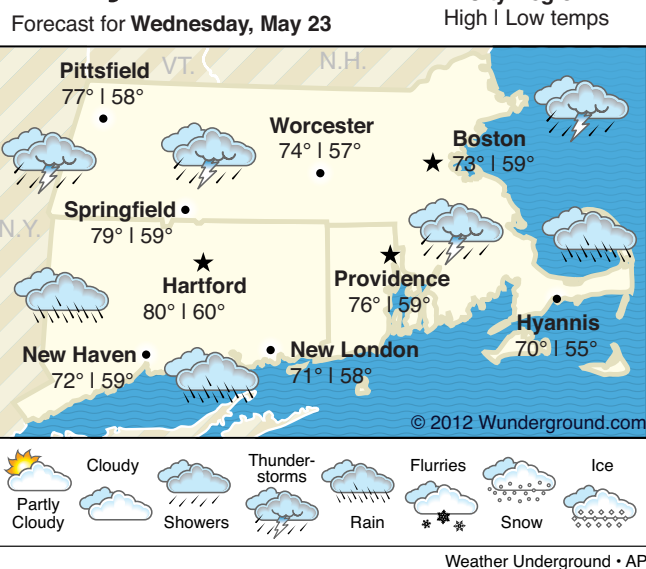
Forecast for **Wednesday, May 23**

High | Low temps

VT.

N.H.

N.Y.

Pittsfield
77° | 58°

Worcester
74° | 57°

Boston
73° | 59°

Springfield
79° | 59°

Hartford
80° | 60°

Providence
76° | 59°

Hyannis
70° | 55°

New Haven
72° | 59°

New London
71° | 58°

© 2012 Wunderground.com

Partly Cloudy

Cloudy

Showers

Thunderstorms

Rain

Flurries

Snow

Ice

Weather Underground • AP